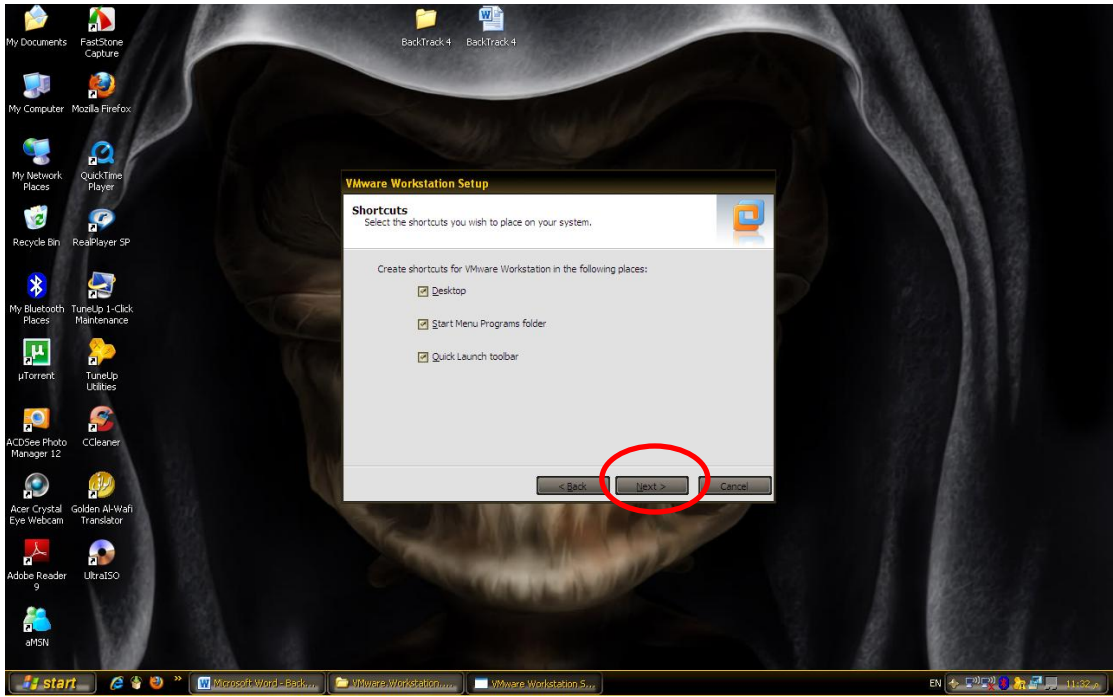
My Documents
FastStone Capture
BackTrack 4
BackTrack 4
My Computer
Mozilla Firefox
My Network Places
QuickTime Player
Recycle Bin
RealPlayer SP
My Bluetooth Places
TuneUp 1-Click Maintenance
µTorrent
TuneUp Utilities
ACDSee Photo Manager 12
CCleaner
Acer Crystal Eye Webcam
Golden Al-Wafi Translator
Adobe Reader 9
UltraISO
aMSN

VMware Workstation Setup

Shortcuts
Select the shortcuts you wish to place on your system.

Create shortcuts for VMware Workstation in the following places:

Desktop

Start Menu Programs folder

Quick Launch toolbar

< Back
Next >
Cancel

start
Microsoft Word - Back...
VMware.Workstation....
VMware Workstation 5...
EN
11:32